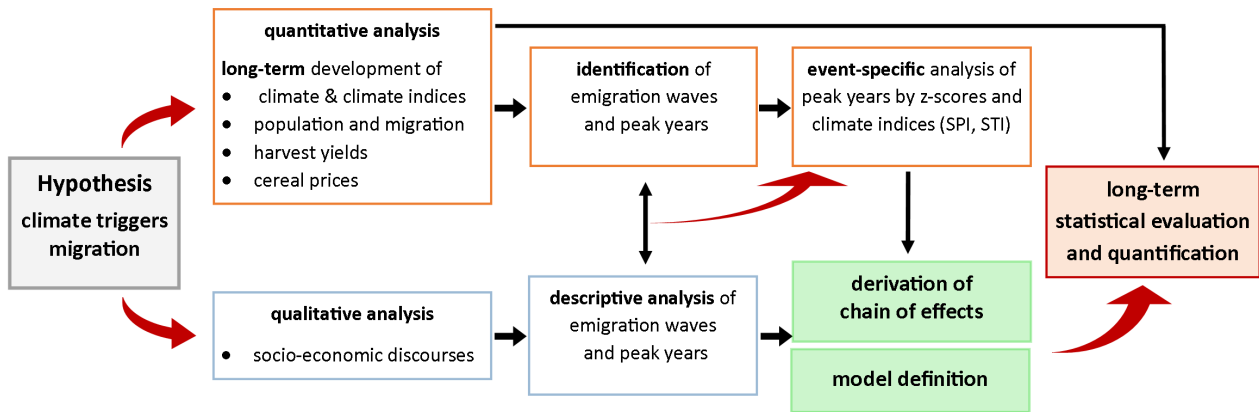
Hypothesis
climate triggers migration

quantitative analysis
long-term development of
- climate & climate indices
- population and migration
- harvest yields
- cereal prices

identification of emigration waves and peak years

event-specific analysis of peak years by z-scores and climate indices (SPI, STI)

long-term statistical evaluation and quantification

qualitative analysis
- socio-economic discourses

descriptive analysis of emigration waves and peak years

derivation of chain of effects

model definition